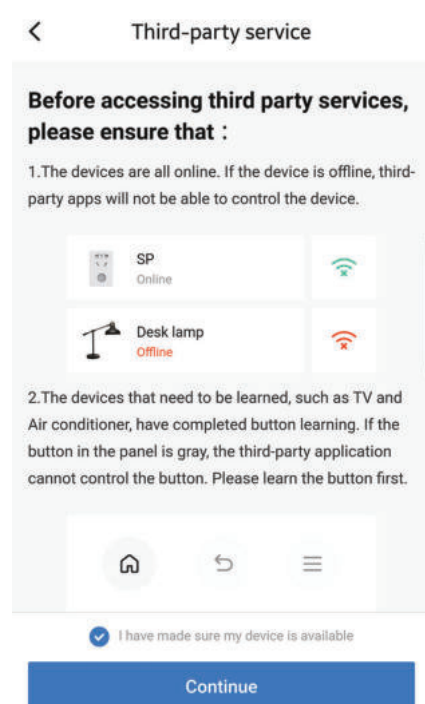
<

Third-party service

Before accessing third party services, please ensure that：

1.The devices are all online. If the device is offline, third-party apps will not be able to control the device.

SP
Online

Desk lamp
Offline

2.The devices that need to be learned, such as TV and Air conditioner, have completed button learning. If the button in the panel is gray, the third-party application cannot control the button. Please learn the button first.

I have made sure my device is available

Continue